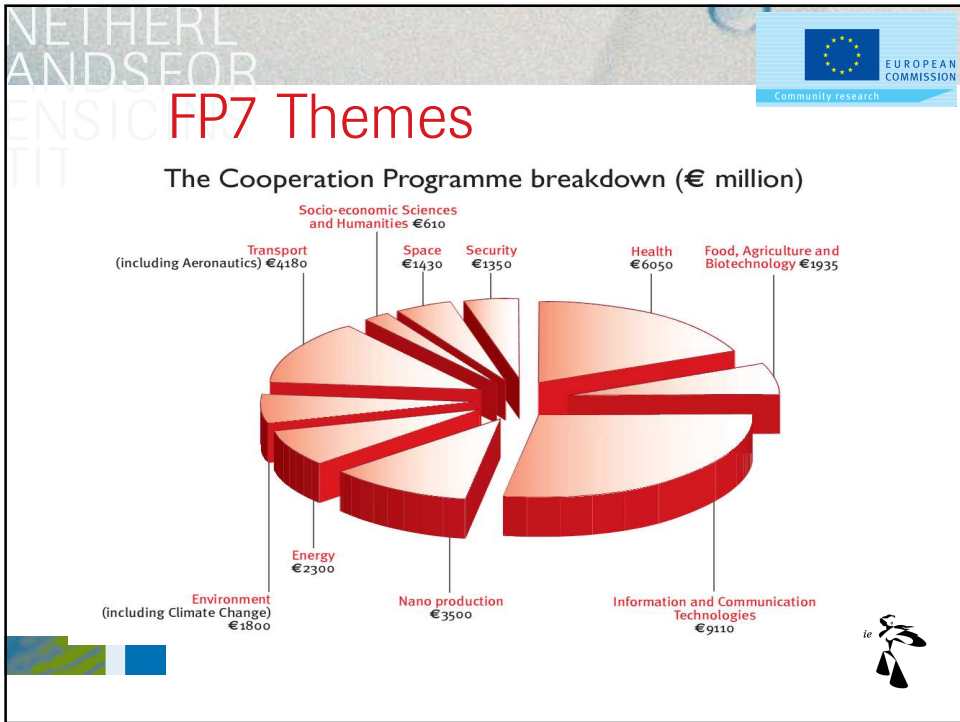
NETHERL ANDSFOR ENSIC IN TIT

EUROPEAN COMMISSION
Community research

FP7 Themes

The Cooperation Programme breakdown (€ million)

Socio-economic Sciences and Humanities €610

Transport (including Aeronautics) €4180

Space €1430

Security €1350

Health €6050

Food, Agriculture and Biotechnology €1935

Energy €2300

Environment (including Climate Change) €1800

Nano production €3500

Information and Communication Technologies €9110

ie